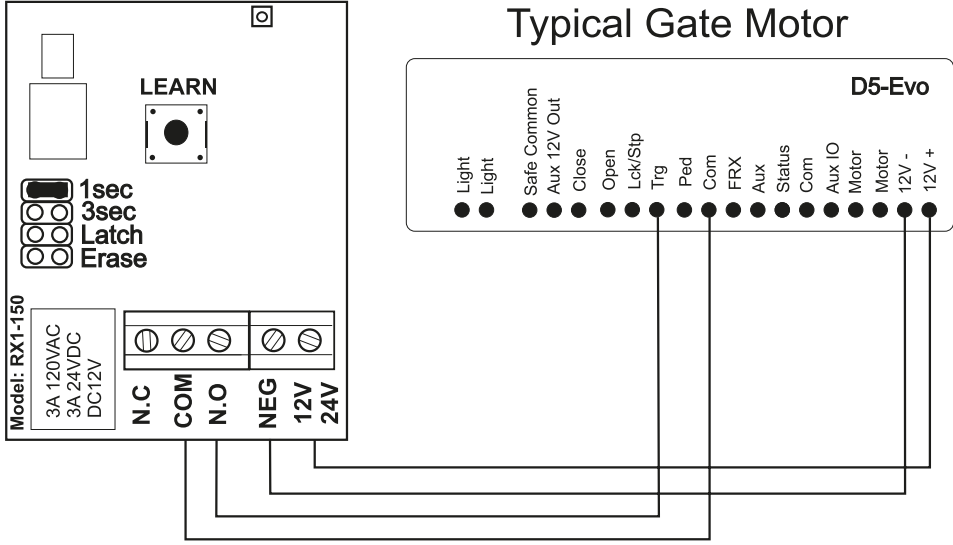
Typical Gate Motor

LEARN

1sec
3sec
Latch
Erase

Model: RX1-150

3A 120VAC
3A 24VDC
DC12V

N.C
COM
N.O
NEG
12V
24V

D5-Evo

Light
Light
Safe Common
Aux 12V Out
Close
Open
Lck/Stp
Trg
Ped
Com
FRX
Aux
Status
Com
Aux IO
Motor
Motor
12V -
12V +